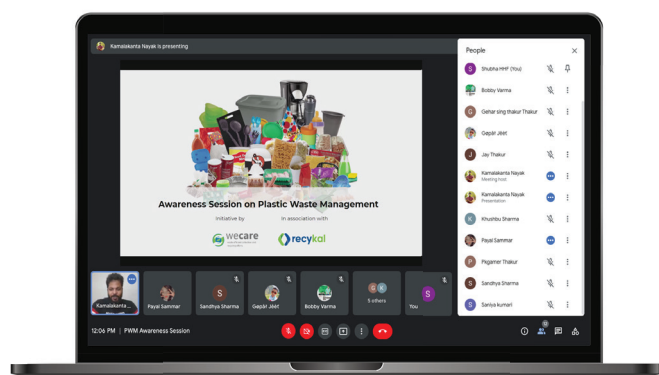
Kamalakanta Nayak is presenting

Awareness Session on Plastic Waste Management

Initiative by

In association with

wecare

recykal

Kamalakanta

Payal Sammar

Sandhya Sharma

Gepār Jèèt

Bobby Varma

5 others

You

12:06 PM | PWM Awareness Session

People

Shubha HHF (You)

Bobby Varma

Gehar sing thakur Thakur

Gepār Jèèt

Jay Thakur

Kamalakanta Nayak
Meeting host

Kamalakanta Nayak
Presentation

Khushbu Sharma

Payal Sammar

Pkgamer Thakur

Sandhya Sharma

Saniya kumari